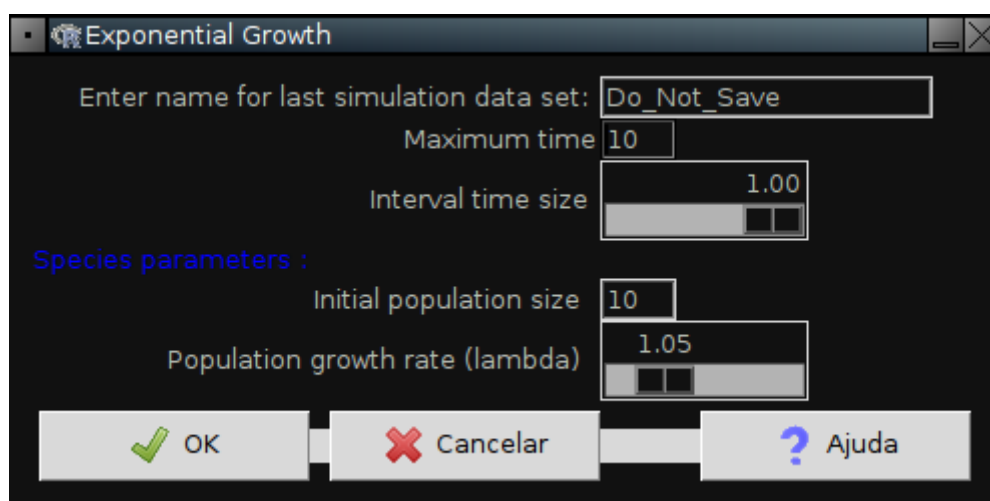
Exponential Growth

Enter name for last simulation data set: Do_Not_Save

Maximum time 10

Interval time size 1.00

Species parameters :

Initial population size 10

Population growth rate (lambda) 1.05

OK

Cancelar

Ajuda